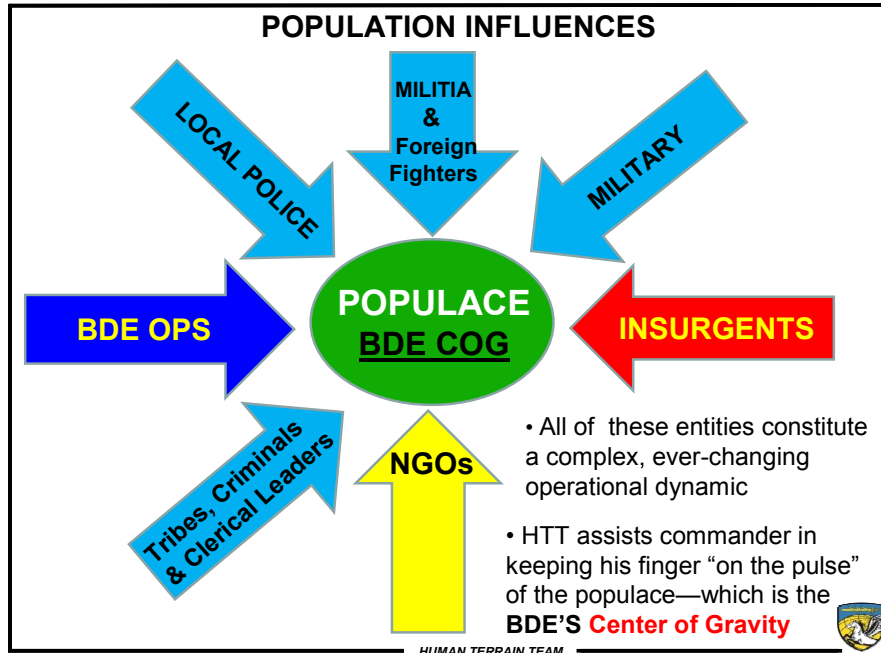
POPULATION INFLUENCES

LOCAL POLICE

MILITIA & Foreign Fighters

MILITARY

BDE OPS

POPULACE
BDE COG

INSURGENTS

Tribes, Criminals & Clerical Leaders

NGOs

• All of these entities constitute a complex, ever-changing operational dynamic

• HTT assists commander in keeping his finger “on the pulse” of the populace—which is the BDE’S Center of Gravity

HUMAN TERRAIN TEAM